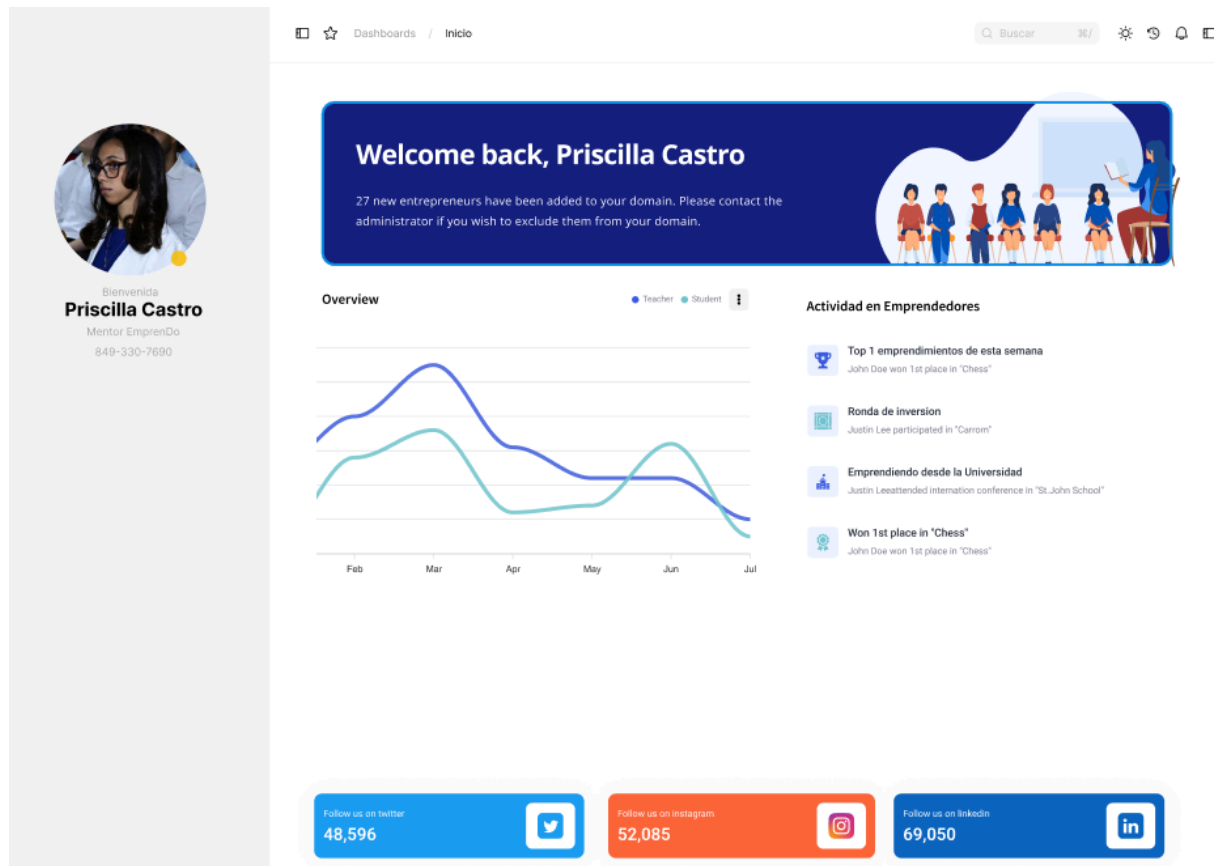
Bienvenida
Priscilla Castro
Mentor EmprenDo
849-330-7690

Dashboards / Inicio

Buscar ⌘/

Welcome back, Priscilla Castro

27 new entrepreneurs have been added to your domain. Please contact the administrator if you wish to exclude them from your domain.

Overview

Teacher Student

Feb Mar Apr May Jun Jul

Actividad en Emprendedores

Top 1 emprendimientos de esta semana
John Doe won 1st place in "Chess"

Ronda de inversion
Justin Lee participated in "Carrom"

Emprendiendo desde la Universidad
Justin Leeattended internation conference in "St.John School"

Won 1st place in "Chess"
John Doe won 1st place in "Chess"

Follow us on twitter
48,596

Follow us on instagram
52,085

Follow us on linkedin
69,050